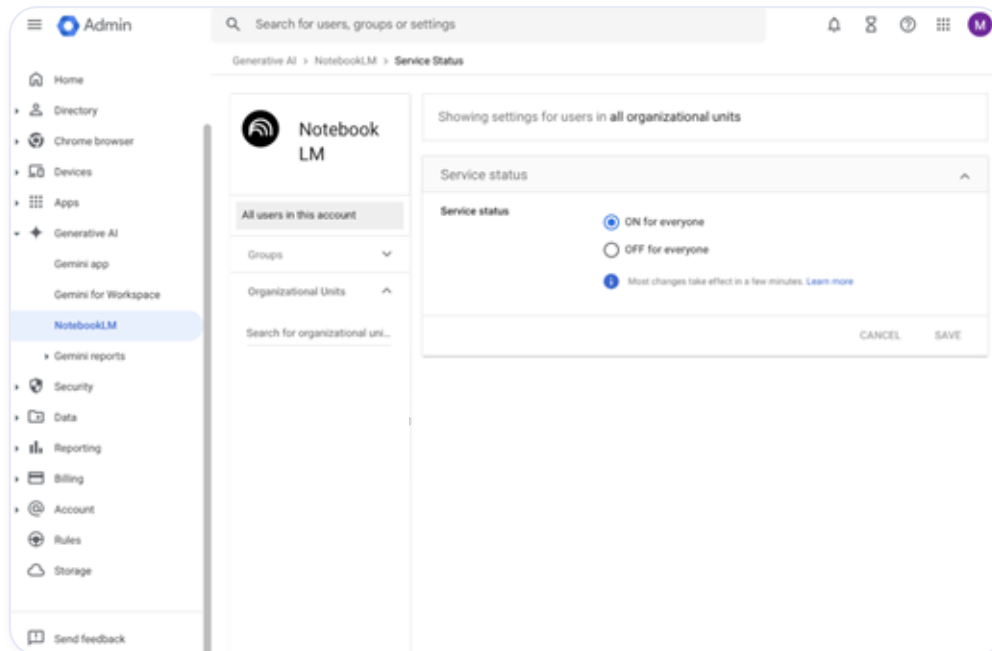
Admin

Search for users, groups or settings

M

Generative AI > NotebookLM > Service Status

Home
Directory
Chrome browser
Devices
Apps
Generative AI
Gemini app
Gemini for Workspace
NotebookLM
Gemini reports
Security
Data
Reporting
Billing
Account
Rules
Storage

Send feedback

Notebook LM

All users in this account

Groups

Organizational Units

Search for organizational uni...

Showing settings for users in all organizational units

Service status

Service status

ON for everyone

OFF for everyone

Most changes take effect in a few minutes. Learn more

CANCEL SAVE